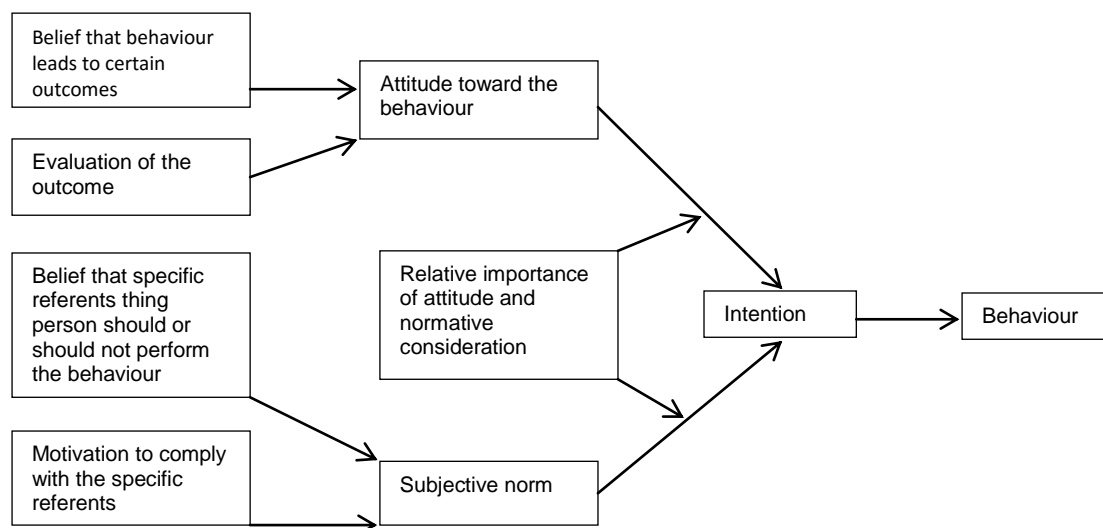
Belief that behaviour leads to certain outcomes

Evaluation of the outcome

Attitude toward the behaviour

Relative importance of attitude and normative consideration

Belief that specific referents thing person should or should not perform the behaviour

Intention

Behaviour

Motivation to comply with the specific referents

Subjective norm